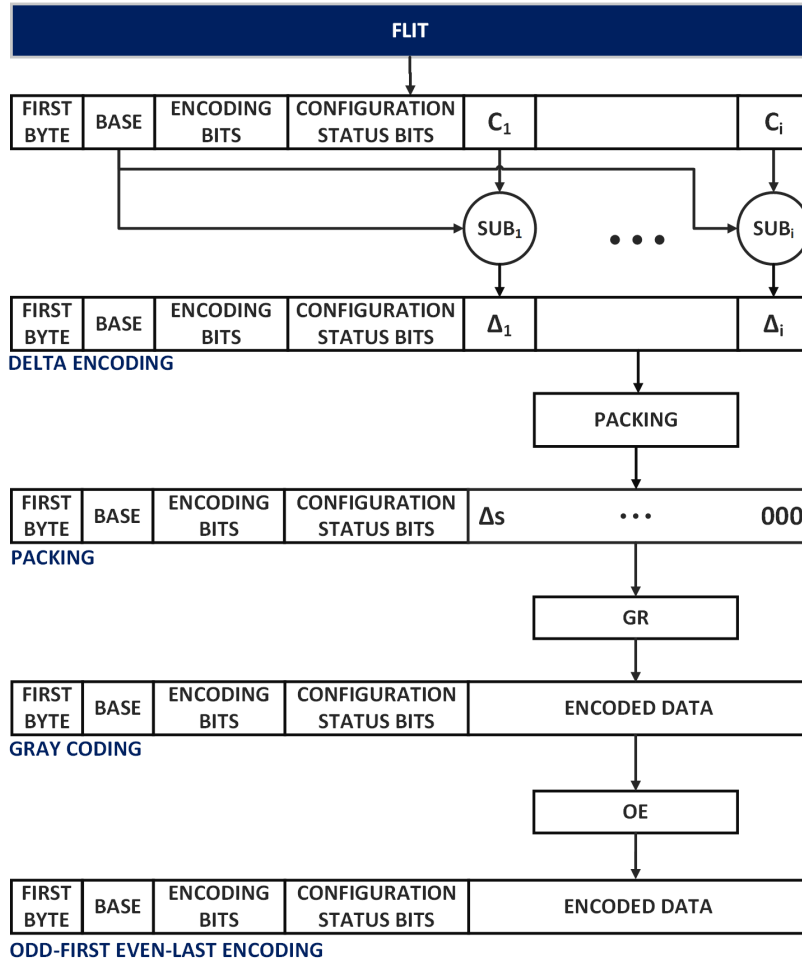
FLIT

| FIRST BYTE | BASE | ENCODING BITS | CONFIGURATION STATUS BITS | $C_1$ | | $C_i$ |
|---|---|---|---|---|---|---|

$SUB_1$ • • • $SUB_i$

| FIRST BYTE | BASE | ENCODING BITS | CONFIGURATION STATUS BITS | $\Delta_1$ | | $\Delta_i$ |
|---|---|---|---|---|---|---|

DELTA ENCODING

PACKING

| FIRST BYTE | BASE | ENCODING BITS | CONFIGURATION STATUS BITS | Δs | • • • | 000 |
|---|---|---|---|---|---|---|

PACKING

GR

| FIRST BYTE | BASE | ENCODING BITS | CONFIGURATION STATUS BITS | ENCODED DATA |
|---|---|---|---|---|

GRAY CODING

OE

| FIRST BYTE | BASE | ENCODING BITS | CONFIGURATION STATUS BITS | ENCODED DATA |
|---|---|---|---|---|

ODD-FIRST EVEN-LAST ENCODING